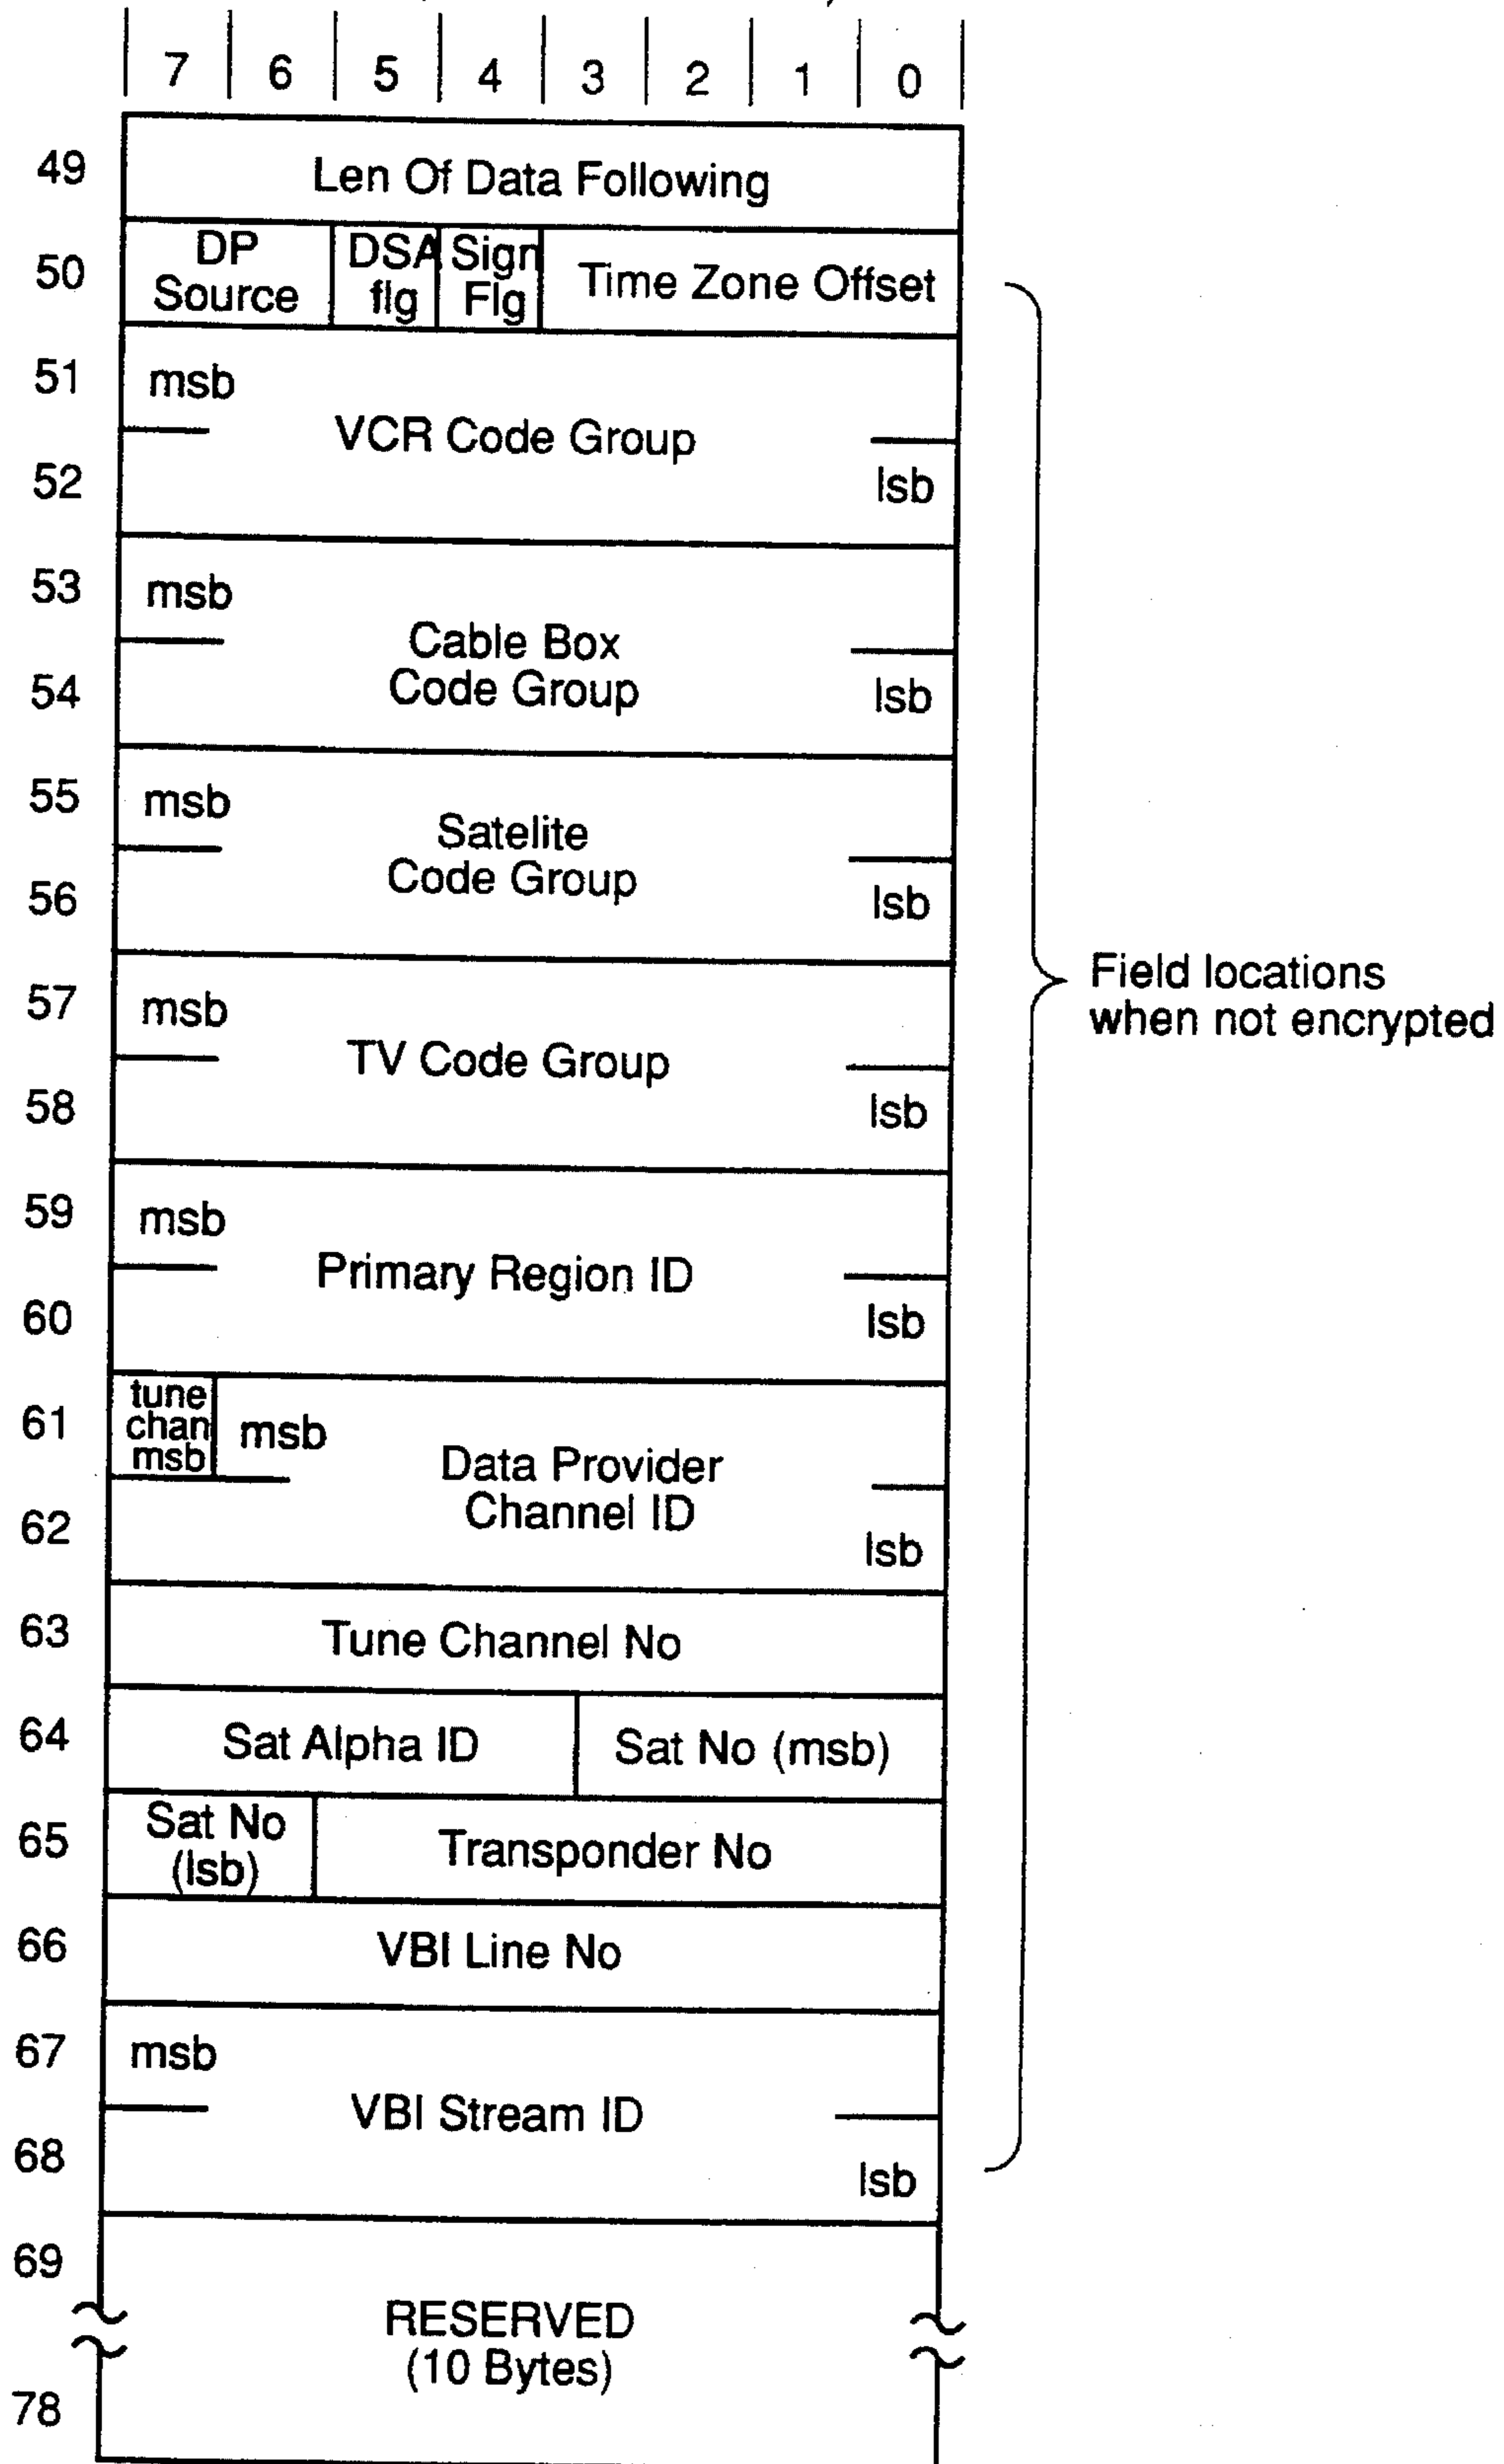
7 6 5 4 3 2 1 0

49 Len Of Data Following

50 DP Source | DSA flg | Sign Flg | Time Zone Offset

51 msb
VCR Code Group
52 lsb

53 msb
Cable Box Code Group
54 lsb

55 msb
Satelite Code Group
56 lsb

57 msb
TV Code Group
58 lsb

59 msb
Primary Region ID
60 lsb

61 tune chan msb | msb
Data Provider Channel ID
62 lsb

63 Tune Channel No

64 Sat Alpha ID | Sat No (msb)

65 Sat No (lsb) | Transponder No

66 VBI Line No

67 msb
VBI Stream ID
68 lsb

69
RESERVED (10 Bytes)
78

Field locations when not encrypted